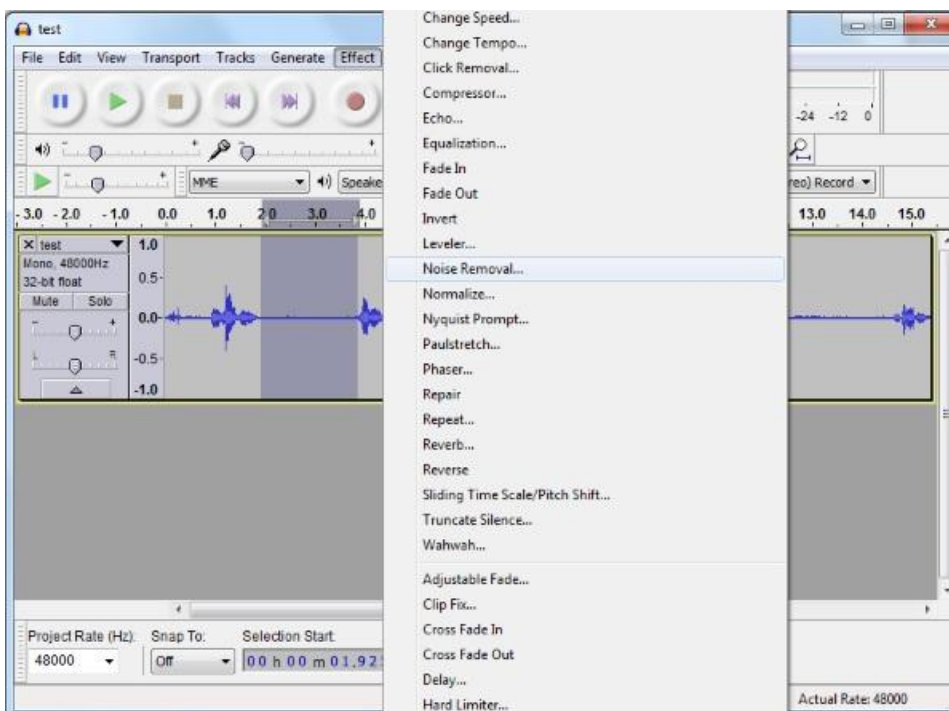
test

File Edit View Transport Tracks Generate Effect

-24 -12 0

MME Speake

reo) Record

-3.0 -2.0 -1.0 0.0 1.0 2.0 3.0 4.0

13.0 14.0 15.0

test
Mono, 48000Hz
32-bit float
Mute Solo

1.0
0.5-
0.0-
-0.5-
-1.0

Change Speed...
Change Tempo...
Click Removal...
Compressor...
Echo...
Equalization...
Fade In
Fade Out
Invert
Leveler...
Noise Removal...
Normalize...
Nyquist Prompt...
Paulstretch...
Phaser...
Repair
Repeat...
Reverb...
Reverse
Sliding Time Scale/Pitch Shift...
Truncate Silence...
Wahwah...

Adjustable Fade...
Clip Fix...
Cross Fade In
Cross Fade Out
Delay...
Hard Limiter...

Project Rate (Hz): Snap To: Selection Start:
48000 Off 00 h 00 m 01.92

Actual Rate: 48000